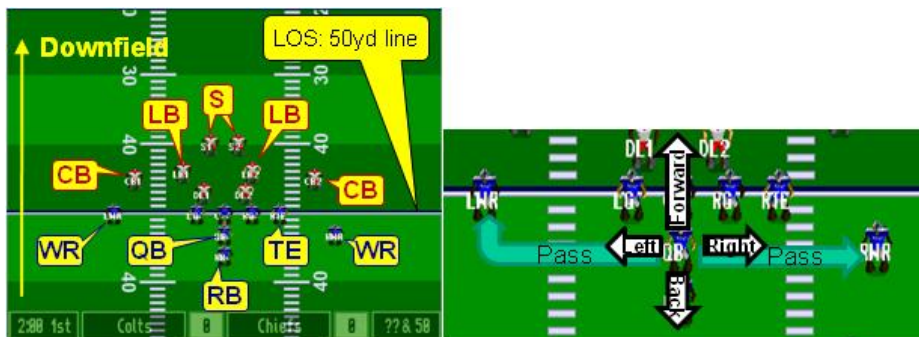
Downfield

LOS: 50yd line

30

30

40

40

40

40

LB

S

LB

CB

CB

WR

QB

TE

WR

RB

2:00 1st

Colts

0

Chiefs

0

?? & 50

DL1

DL2

Forward

LWR

LG

RG

RTE

Pass

Left

QB

Right

Pass

RWR

Back